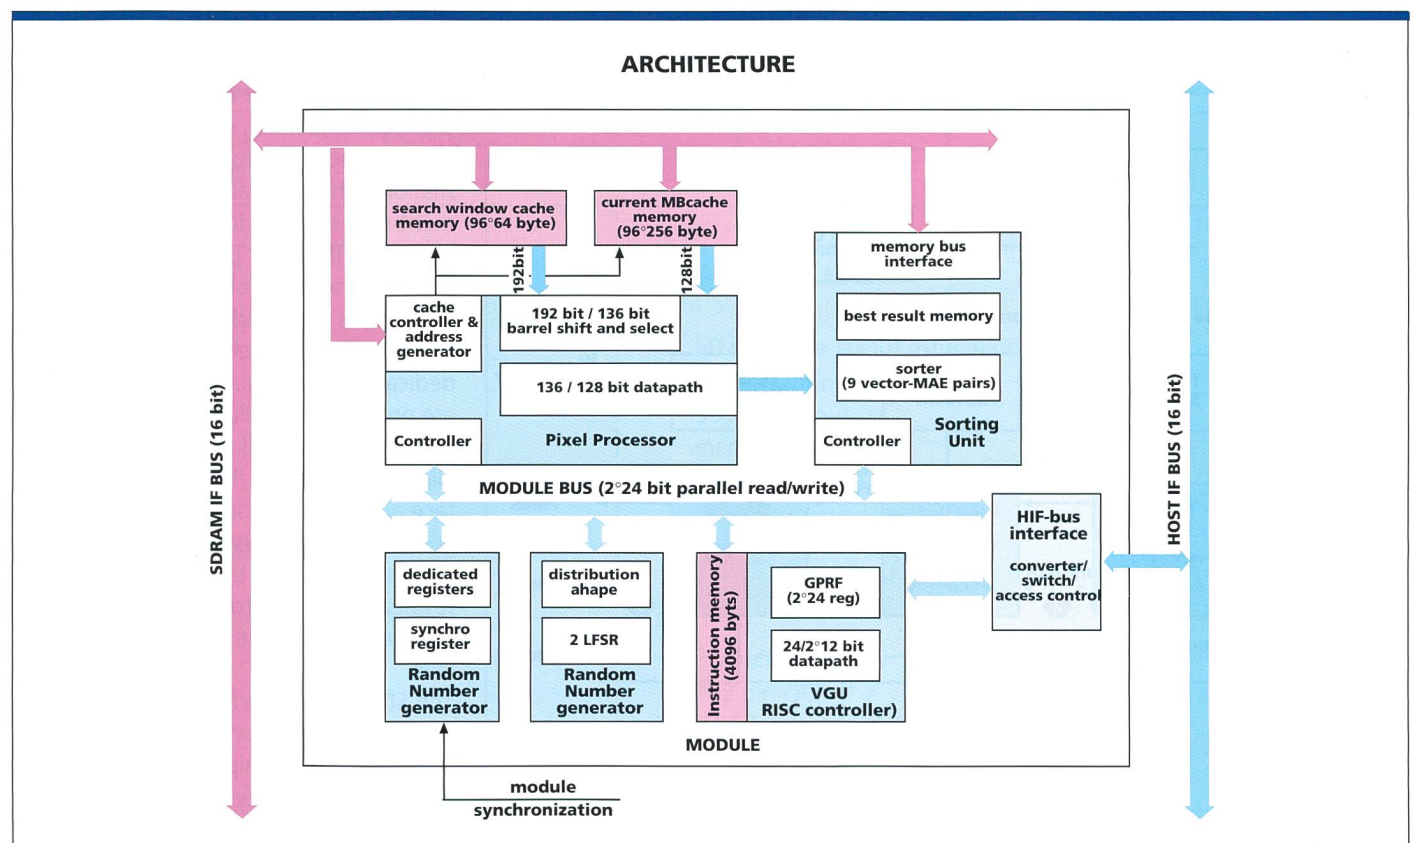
ARCHITECTURE

SDRAM IF BUS (16 bit)

HOST IF BUS (16 bit)

search window cache memory (96°64 byte)

current MBcache memory (96°256 byte)

192bit

128bit

memory bus interface

cache controller & address generator

192 bit / 136 bit barrel shift and select

best result memory

136 / 128 bit datapath

sorter (9 vector-MAE pairs)

Controller

Pixel Processor

Controller

Sorting Unit

MODULE BUS (2°24 bit parallel read/write)

HIF-bus interface

converter/ switch/ access control

dedicated registers

synchro register

Random Number generator

distribution ahape

2 LFSR

Random Number generator

Instruction memory (4096 byts)

GPRF (2°24 reg)

24/2°12 bit datapath

VGU RISC controller)

MODULE

module synchronization